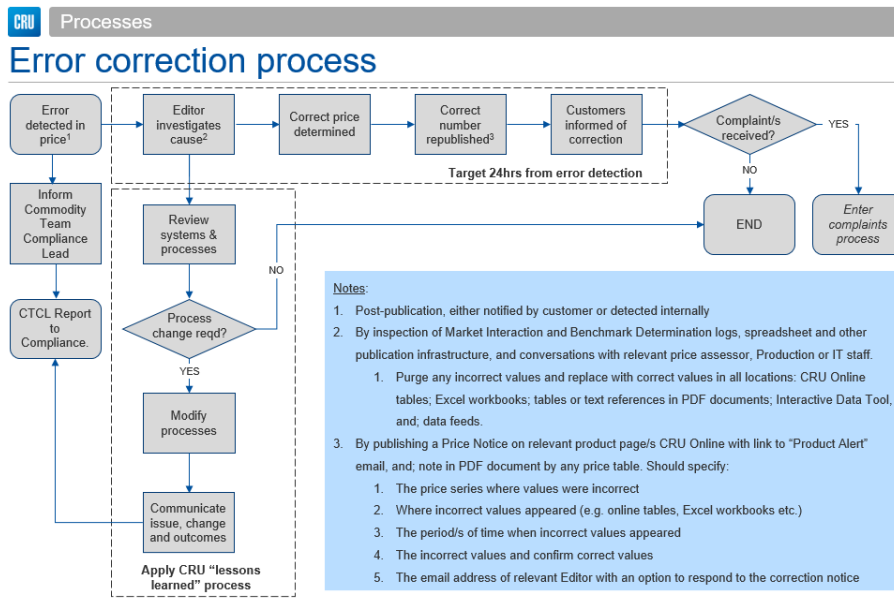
CRU Processes

Error correction process

Error detected in price$^1$

Editor investigates cause$^2$

Correct price determined

Correct number republished$^3$

Customers informed of correction

Complaint/s received?

YES

NO

Target 24hrs from error detection

Inform Commodity Team Compliance Lead

Review systems & processes

END

Enter complaints process

NO

CTCL Report to Compliance.

Process change reqd?

YES

Modify processes

Communicate issue, change and outcomes

Apply CRU "lessons learned" process

Notes:

1. Post-publication, either notified by customer or detected internally

2. By inspection of Market Interaction and Benchmark Determination logs, spreadsheet and other publication infrastructure, and conversations with relevant price assessor, Production or IT staff.

1. Purge any incorrect values and replace with correct values in all locations: CRU Online tables; Excel workbooks; tables or text references in PDF documents; Interactive Data Tool, and; data feeds.

3. By publishing a Price Notice on relevant product page/s CRU Online with link to "Product Alert" email, and; note in PDF document by any price table. Should specify:

1. The price series where values were incorrect

2. Where incorrect values appeared (e.g. online tables, Excel workbooks etc.)

3. The period/s of time when incorrect values appeared

4. The incorrect values and confirm correct values

5. The email address of relevant Editor with an option to respond to the correction notice